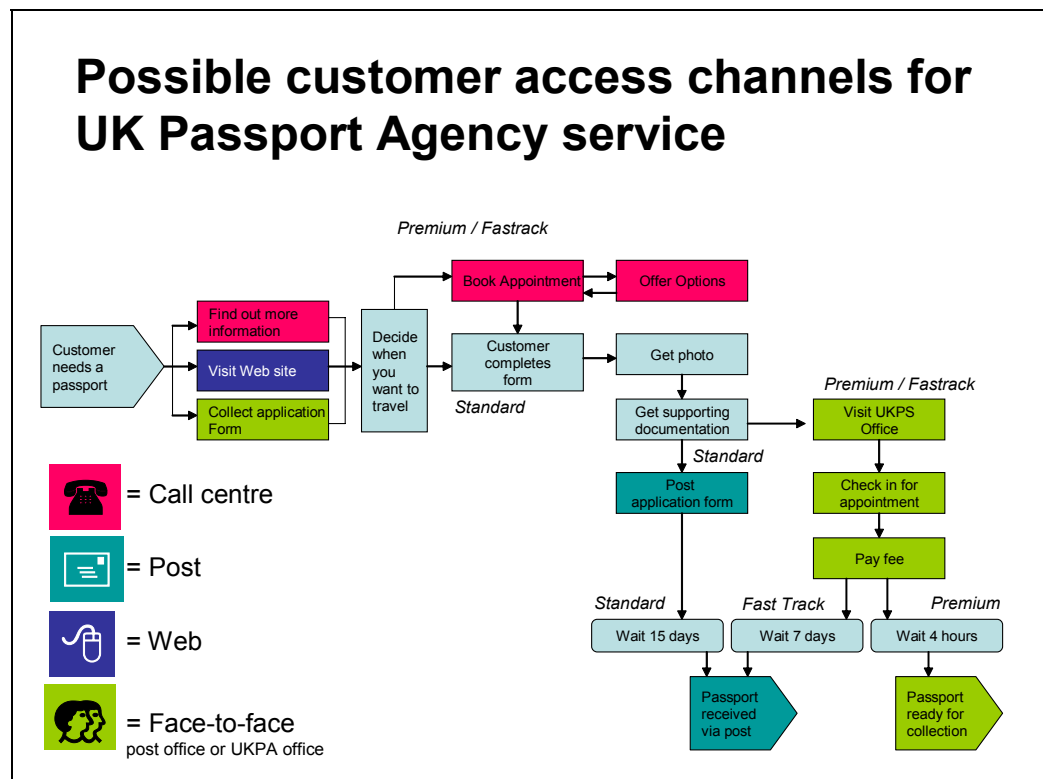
Possible customer access channels for UK Passport Agency service

Premium / Fastrack

Book Appointment

Offer Options

Customer needs a passport

Find out more information

Visit Web site

Collect application Form

Decide when you want to travel

Customer completes form

Standard

Get photo

Premium / Fastrack

Get supporting documentation

Visit UKPS Office

Standard

Post application form

Check in for appointment

Pay fee

Standard

Fast Track

Premium

Wait 15 days

Wait 7 days

Wait 4 hours

Passport received via post

Passport ready for collection

= Call centre

= Post

= Web

= Face-to-face
post office or UKPA office